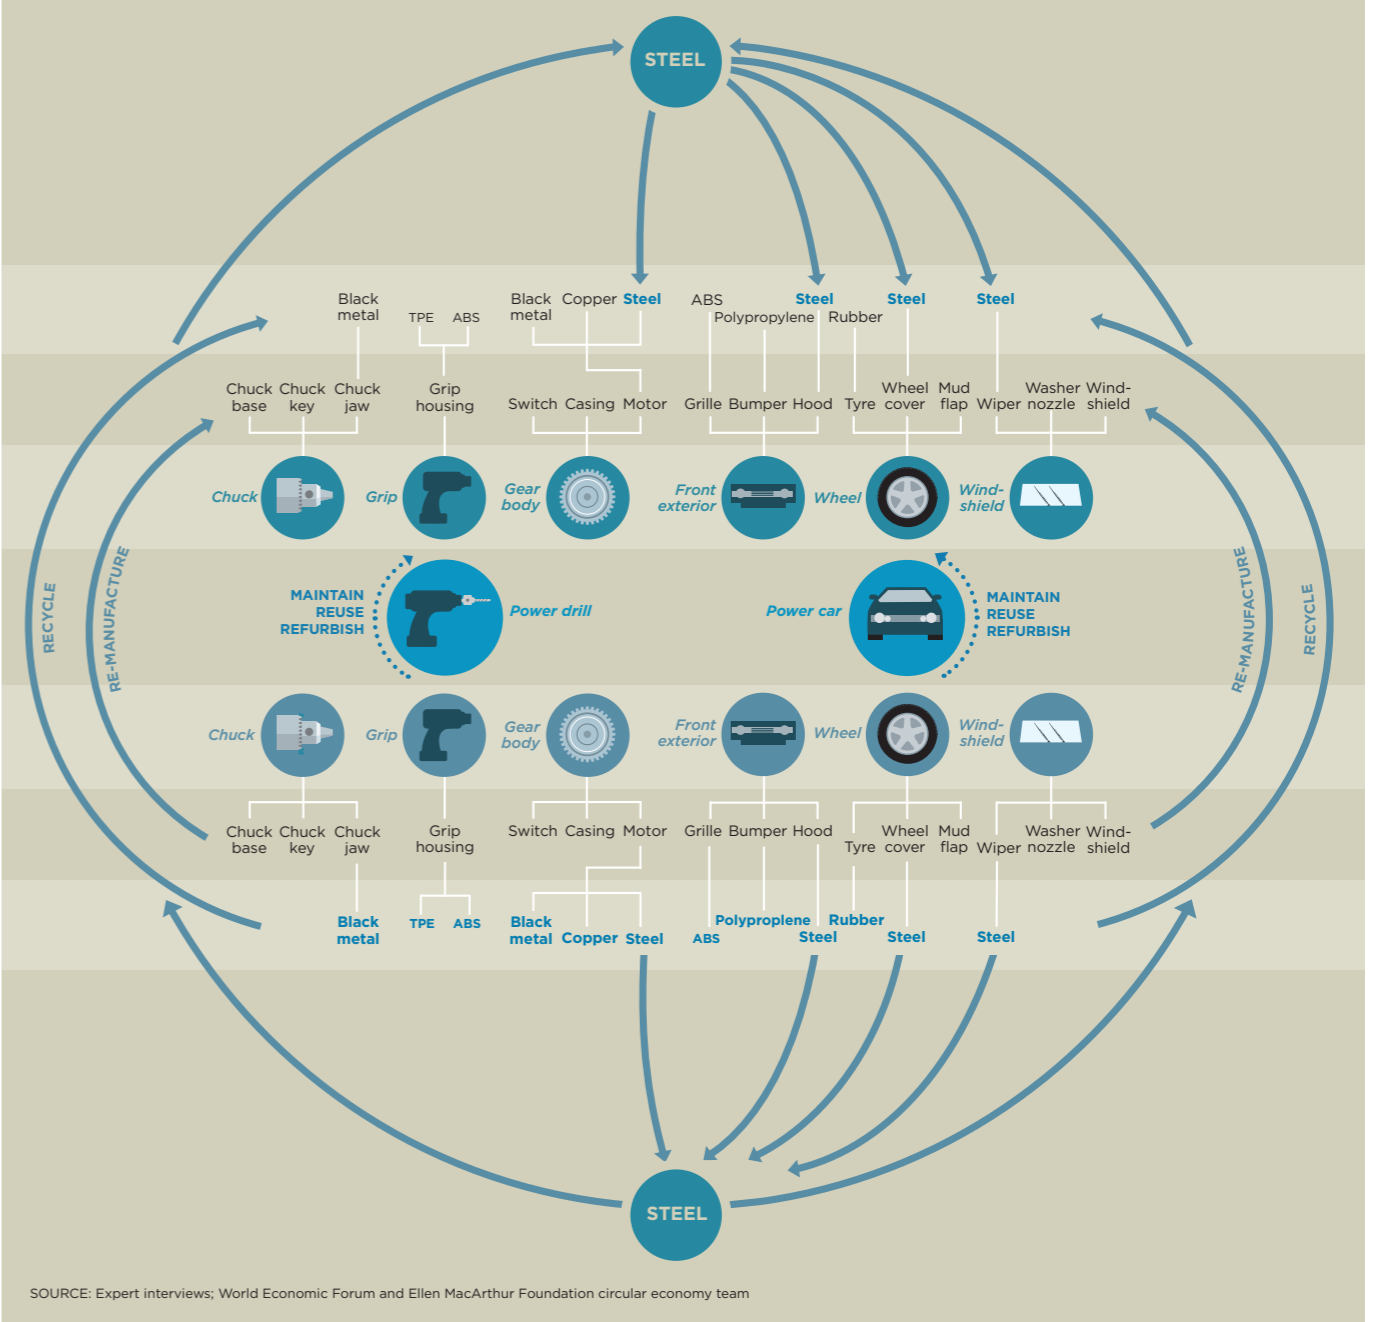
STEEL

Black metal TPE ABS Black metal Copper Steel ABS Polypropylene Steel Rubber Steel Steel

Chuck base Chuck key Chuck jaw Grip housing Switch Casing Motor Grille Bumper Hood Tyre Wheel cover Mud flap Wiper Washer nozzle Wind-shield

Chuck Grip Gear body Front exterior Wheel Wind-shield

RECYCLE RE-MANUFACTURE MAINTAIN REUSE REFURBISH Power drill Power car MAINTAIN REUSE REFURBISH RE-MANUFACTURE RECYCLE

Chuck Grip Gear body Front exterior Wheel Wind-shield

Chuck base Chuck key Chuck jaw Grip housing Switch Casing Motor Grille Bumper Hood Tyre Wheel cover Mud flap Wiper Washer nozzle Wind-shield

Black metal TPE ABS Black metal Copper Steel ABS Polyproplene Steel Rubber Steel Steel

STEEL

SOURCE: Expert interviews; World Economic Forum and Ellen MacArthur Foundation circular economy team